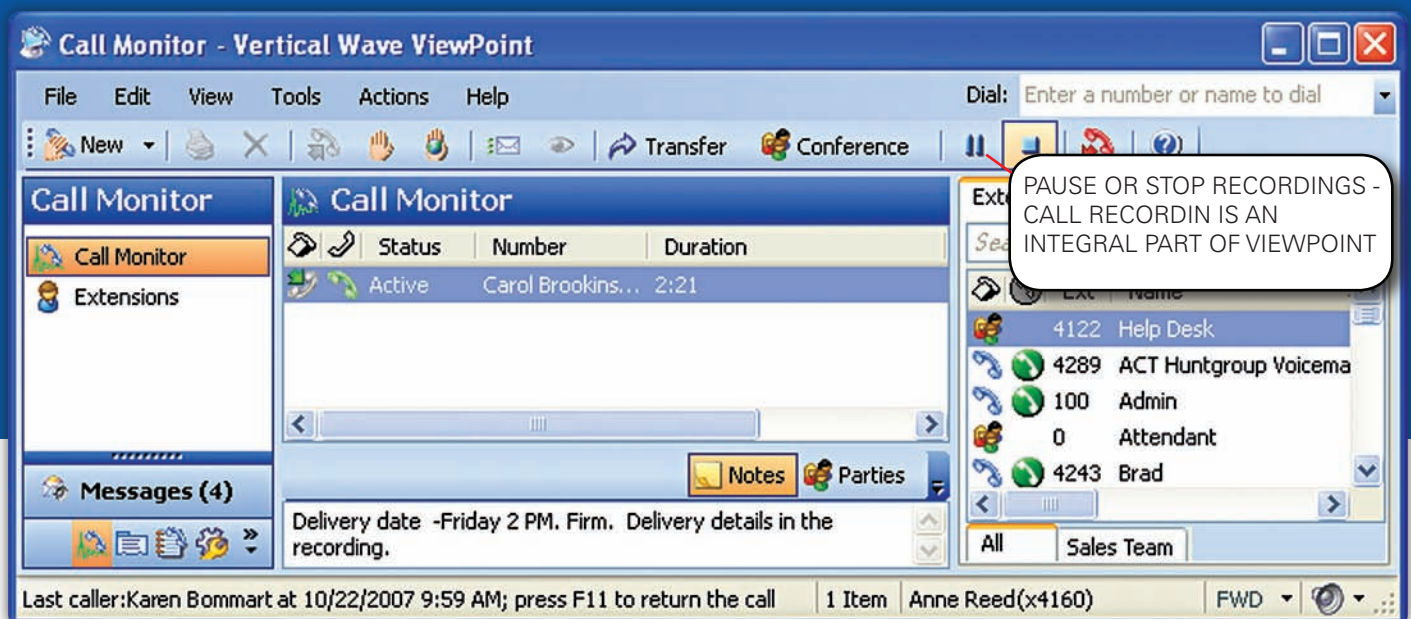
Call Monitor - Vertical Wave ViewPoint

File Edit View Tools Actions Help

Dial: Enter a number or name to dial

New Transfer Conference

PAUSE OR STOP RECORDINGS - CALL RECORDIN IS AN INTEGRAL PART OF VIEWPOINT

Call Monitor

Call Monitor

Extensions

Messages (4)

Call Monitor

| | Status | Number | Duration |
|---|---|---|---|
| | Active | Carol Brookins... | 2:21 |

Notes Parties

Delivery date -Friday 2 PM. Firm. Delivery details in the recording.

Ext

Sea

| Ext | Name |
|---|---|
| 4122 | Help Desk |
| 4289 | ACT Huntgroup Voicema |
| 100 | Admin |
| 0 | Attendant |
| 4243 | Brad |

All Sales Team

Last caller:Karen Bommart at 10/22/2007 9:59 AM; press F11 to return the call | 1 Item | Anne Reed(x4160) | FWD